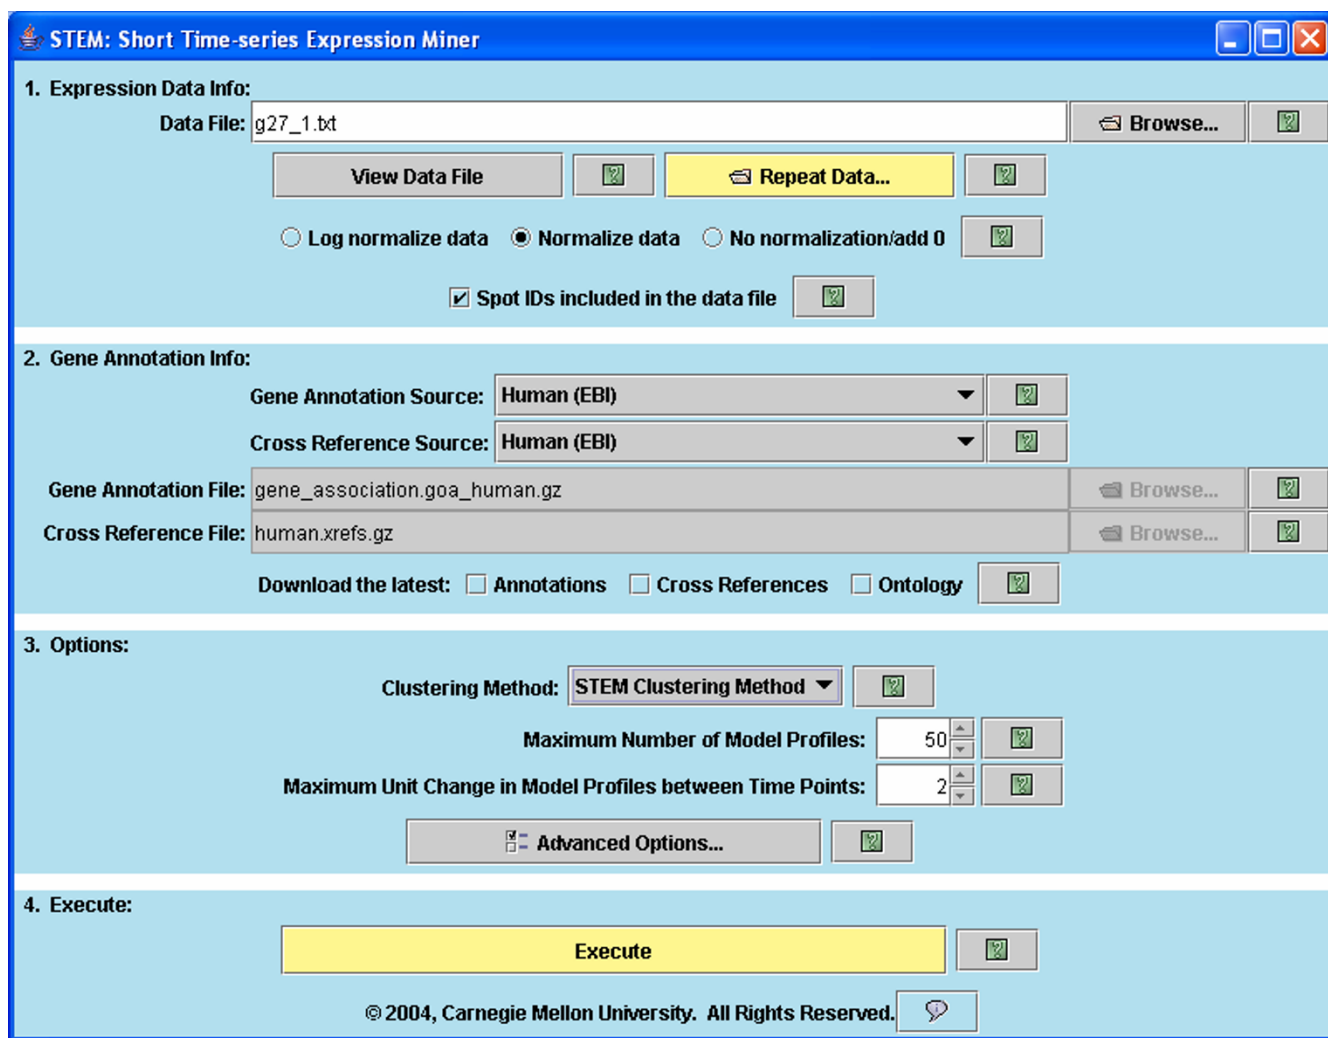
STEM: Short Time-series Expression Miner

1. Expression Data Info:

Data File: g27_1.txt
Browse...

View Data File
Repeat Data...

Log normalize data
Normalize data
No normalization/add 0

Spot IDs included in the data file

2. Gene Annotation Info:

Gene Annotation Source: Human (EBI)

Cross Reference Source: Human (EBI)

Gene Annotation File: gene_association.goa_human.gz
Browse...

Cross Reference File: human.xrefs.gz
Browse...

Download the latest: Annotations Cross References Ontology

3. Options:

Clustering Method: STEM Clustering Method

Maximum Number of Model Profiles: 50

Maximum Unit Change in Model Profiles between Time Points: 2

Advanced Options...

4. Execute:

Execute

© 2004, Carnegie Mellon University. All Rights Reserved.